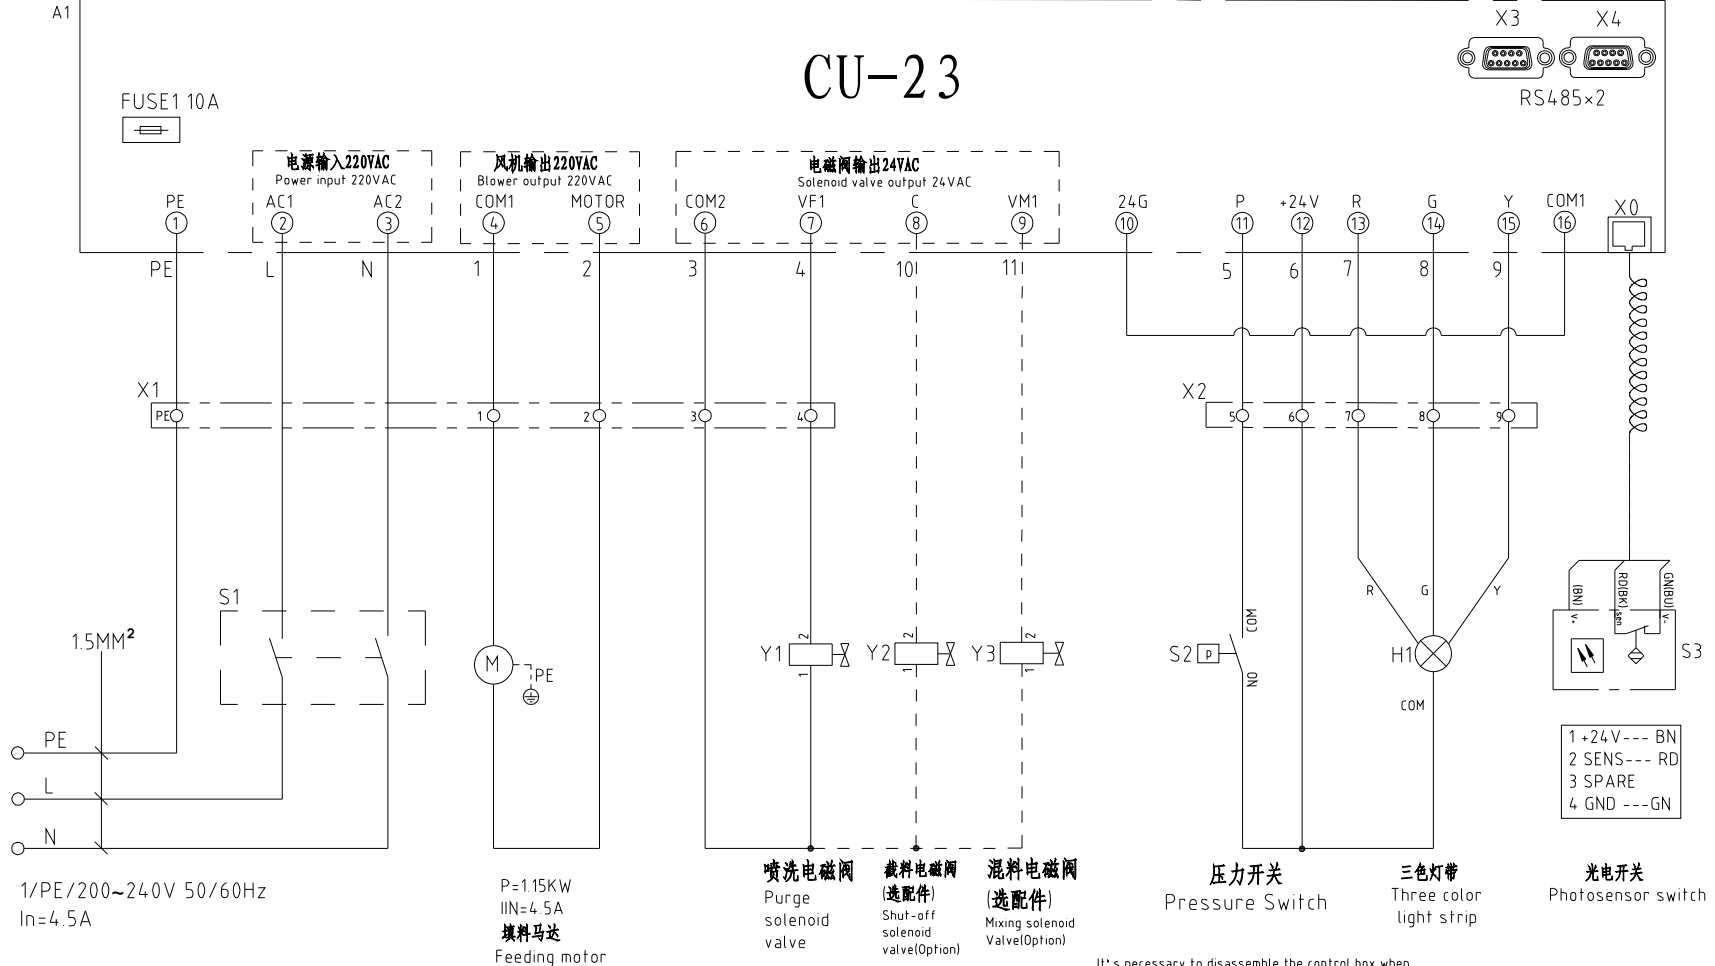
A1

CU-23

X3 X4
RS485×2

FUSE1 10A

电源输入220VAC
Power input 220VAC

风机输出220VAC
Blower output 220VAC

电磁阀输出24VAC
Solenoid valve output 24VAC

PE ① AC1 ② AC2 ③ COM1 ④ MOTOR ⑤ COM2 ⑥ VF1 ⑦ C ⑧ VM1 ⑨ 24G ⑩ P ⑪ +24V ⑫ R ⑬ G ⑭ Y ⑮ COM1 ⑯ X0

PE L N 1 2 3 4 10 11 5 6 7 8 9

X1
PE 1 2 3 4

X2
5 6 7 8 9

S1

1.5MM$^2$

PE
L
N

M PE

Y1 2 1 Y2 2 1 Y3 2 1

S2 P COM NO

R G Y
H1
COM

(BN) V+ RD(BK) sen GN(BU) V-
S3

1 +24V--- BN
2 SENS--- RD
3 SPARE
4 GND ---GN

1/PE/200~240V 50/60Hz
In=4.5A

P=1.15KW
IIN=4.5A
填料马达
Feeding motor

喷洗电磁阀
Purge solenoid valve

截料电磁阀
(选配件)
Shut-off solenoid valve(Option)

混料电磁阀
(选配件)
Mixing solenoid Valve(Option)

压力开关
Pressure Switch

三色灯带
Three color light strip

光电开关
Photosensor switch

It's necessary to disassemble the control box when